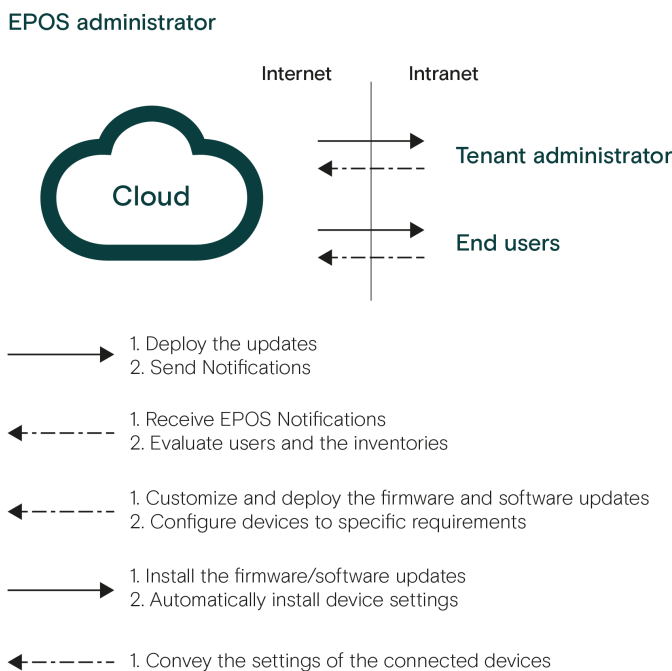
EPOS administrator

Internet

Intranet

Cloud

Tenant administrator

End users

1. Deploy the updates
2. Send Notifications

1. Receive EPOS Notifications
2. Evaluate users and the inventories

1. Customize and deploy the firmware and software updates
2. Configure devices to specific requirements

1. Install the firmware/software updates
2. Automatically install device settings

1. Convey the settings of the connected devices